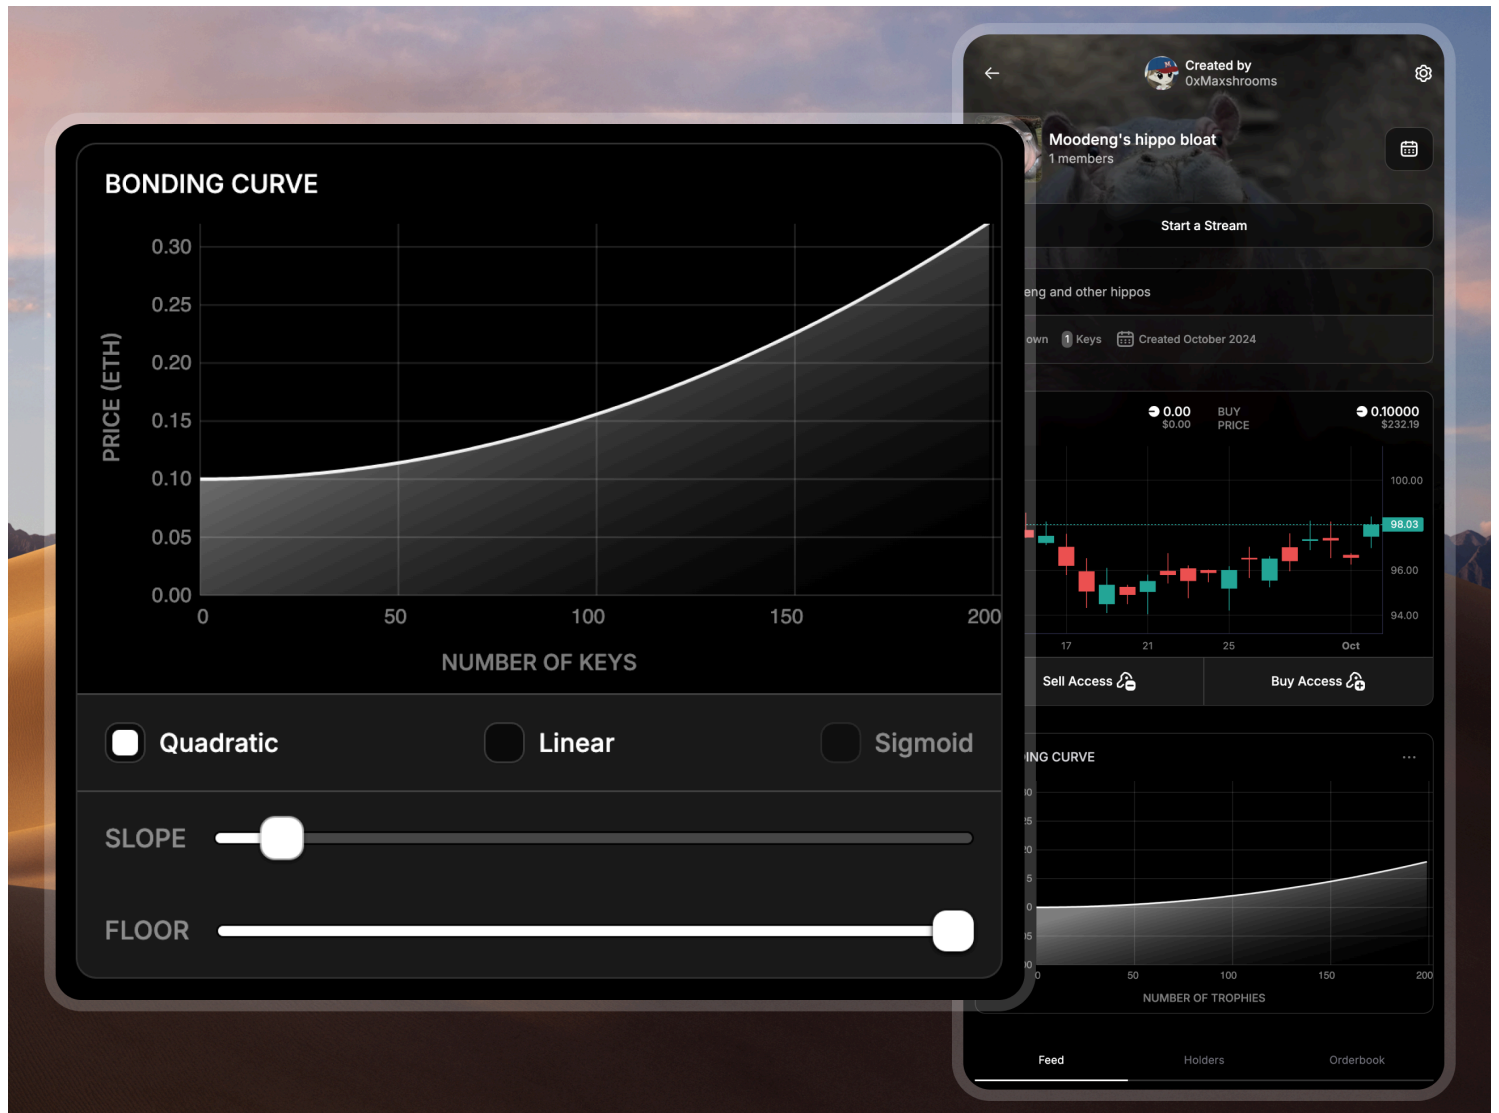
BONDING CURVE

PRICE (ETH)

0.30
0.25
0.20
0.15
0.10
0.05
0.00

0
50
100
150
200

NUMBER OF KEYS

Quadratic
Linear
Sigmoid

SLOPE

FLOOR

Created by
0xMaxshrooms

Moodeng's hippo bloat
1 members

Start a Stream

eng and other hippos

own 1 Keys Created October 2024

0.00
$0.00
BUY PRICE
0.10000
$232.19

100.00
98.03
96.00
94.00

17
21
25
Oct

Sell Access
Buy Access

ING CURVE

0
50
100
150
200

NUMBER OF TROPHIES

Feed
Holders
Orderbook